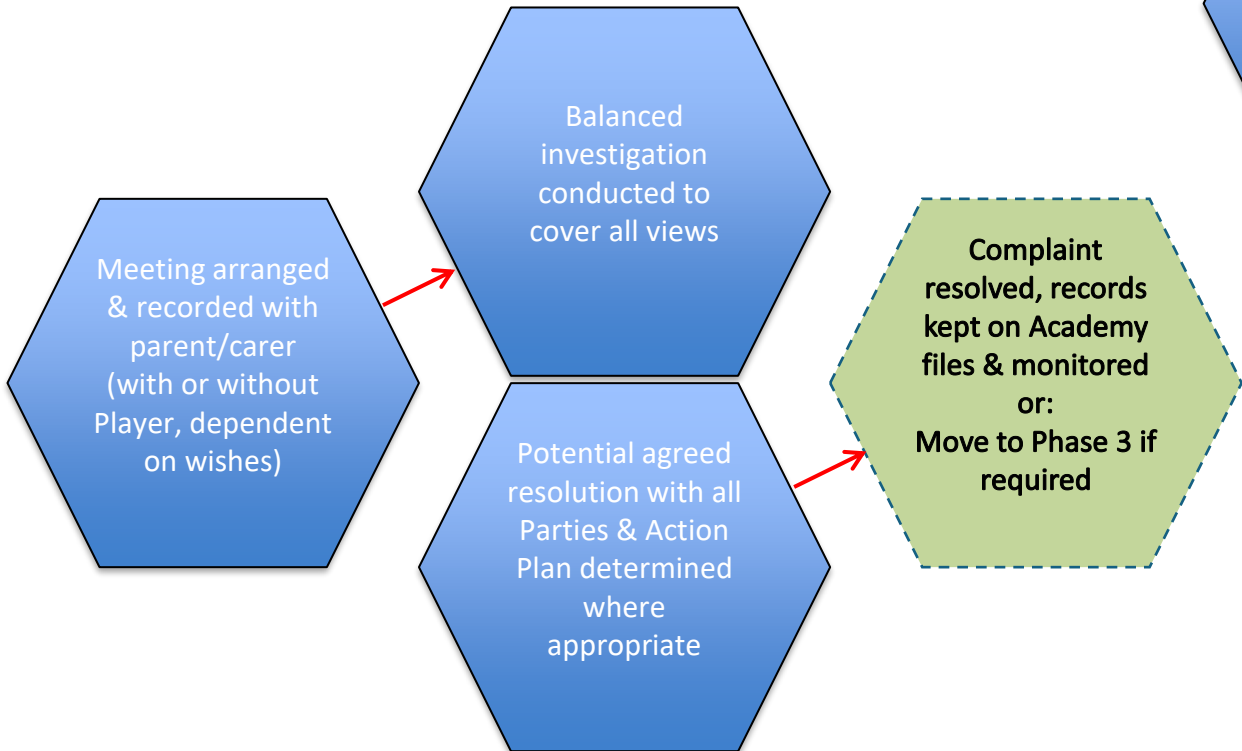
Meeting arranged & recorded with parent/carer (with or without Player, dependent on wishes)

Balanced investigation conducted to cover all views

Potential agreed resolution with all Parties & Action Plan determined where appropriate

Complaint resolved, records kept on Academy files & monitored or:
Move to Phase 3 if required